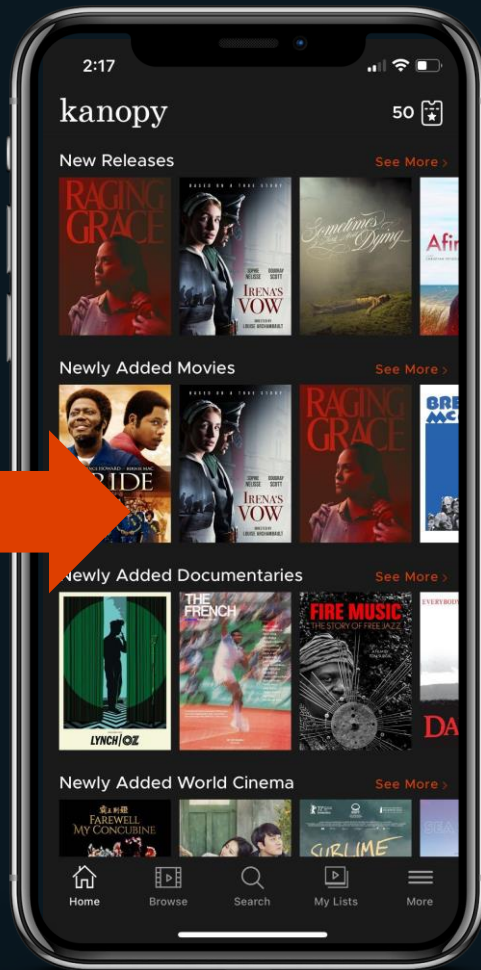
2:17

kanopy

50

New Releases

See More ›

RAGING GRACE

BASED ON A TRUE STORY

SOPHIE NÉLISSE

DOUGRAY SCOTT

IRENA'S VOW

LOUISE ARCHAMBAULT

Sometimes I Think About Dying

Afir

Newly Added Movies

See More ›

TERRENCE HOWARD

BERNIE MAC

PRIDE

BASED ON A TRUE STORY

SOPHIE NÉLISSE

DOUGRAY SCOTT

IRENA'S VOW

LOUISE ARCHAMBAULT

RAGING GRACE

BRE MC

Newly Added Documentaries

See More ›

LYNCH/OZ

THE FRENCH

FIRE MUSIC

THE STORY OF FREE JAZZ

EVERYBODY

DA

Newly Added World Cinema

See More ›

FAREWELL MY CONCUBINE

SUBLIME

Home

Browse

Search

My Lists

More